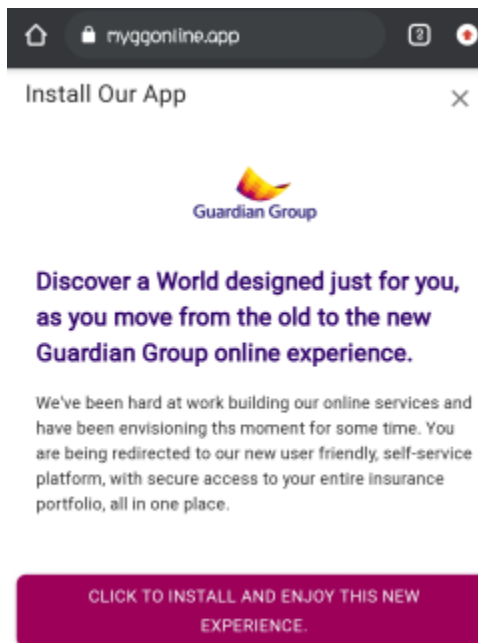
myggonline.app

2

Install Our App

×

Guardian Group

Discover a World designed just for you, as you move from the old to the new Guardian Group online experience.

We've been hard at work building our online services and have been envisioning ths moment for some time. You are being redirected to our new user friendly, self-service platform, with secure access to your entire insurance portfolio, all in one place.

CLICK TO INSTALL AND ENJOY THIS NEW EXPERIENCE.